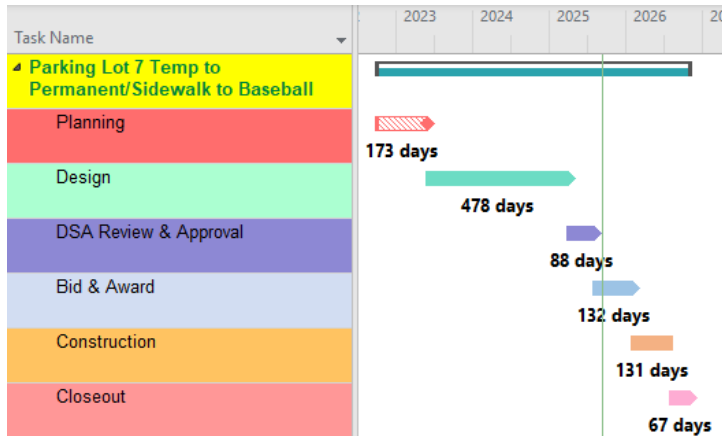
Task Name

2023 2024 2025 2026 20

Parking Lot 7 Temp to Permanent/Sidewalk to Baseball

Planning

173 days

Design

478 days

DSA Review & Approval

88 days

Bid & Award

132 days

Construction

131 days

Closeout

67 days